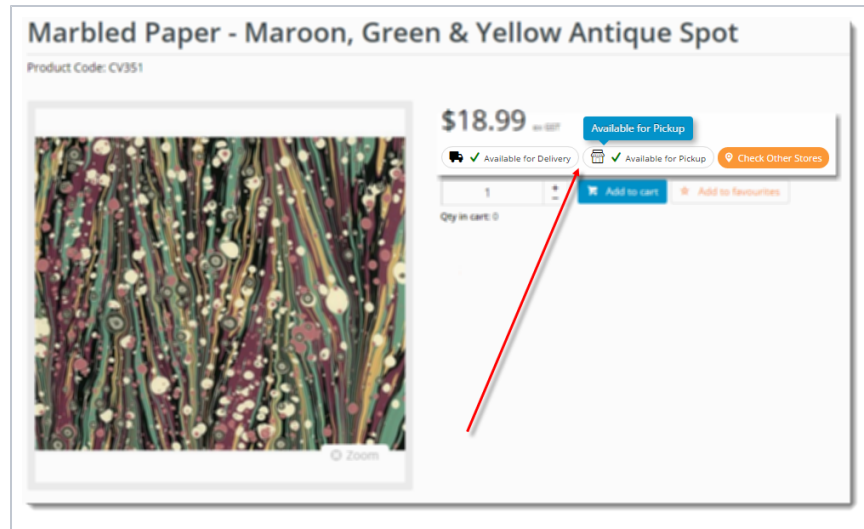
Marbled Paper - Maroon, Green & Yellow Antique Spot

Product Code: CV351

$18.99 inc GST

Available for Pickup

Available for Delivery

Available for Pickup

Check Other Stores

1

+

-

Add to cart

Add to favourites

Qty in cart: 0

Zoom